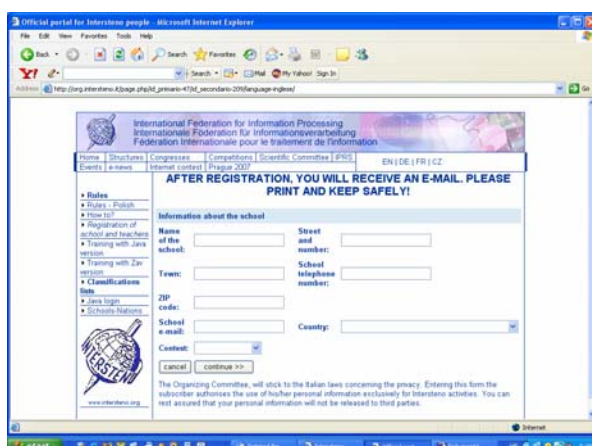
Official portal for Intersteno people - Microsoft Internet Explorer

File Edit View Favorites Tools Help

Back Search Favorites

Y! Search Mail My Yahoo! Sign In

Address http://org.intersteno.it/page.php/id_primario-47/id_secondario-209/language-inglese/

International Federation for Information Processing
Internationale Föderation für Informationsverarbeitung
Fédération Internationale pour le traitement de l'information

Home | Structures | Congresses | Competitions | Scientific Committee | IPRS
Events | e-news | Internet contest | Prague 2007

EN | DE | FR | CZ

AFTER REGISTRATION, YOU WILL RECEIVE AN E-MAIL. PLEASE PRINT AND KEEP SAFELY!

• Rules
• Rules - Polish
• How to?
• Registration of school and teachers
• Training with Java version
• Training with Zav version
• Classifications lists
• Java login
• Schools-Nations

www.intersteno.org

Information about the school

| Name of the school: | | Street and number: | |
|---|---|---|---|
| Town: | | School telephone number: | |
| ZIP code: | | | |
| School e-mail: | | Country: | |
| Contest: | | | |

cancel | continue >>

The Organizing Committee, will stick to the Italian laws concerning the privacy. Entering this form the subscriber authorises the use of his/her personal information exclusively for Intersteno activities. You can rest assured that your personal information will not be released to third parties.

Internet